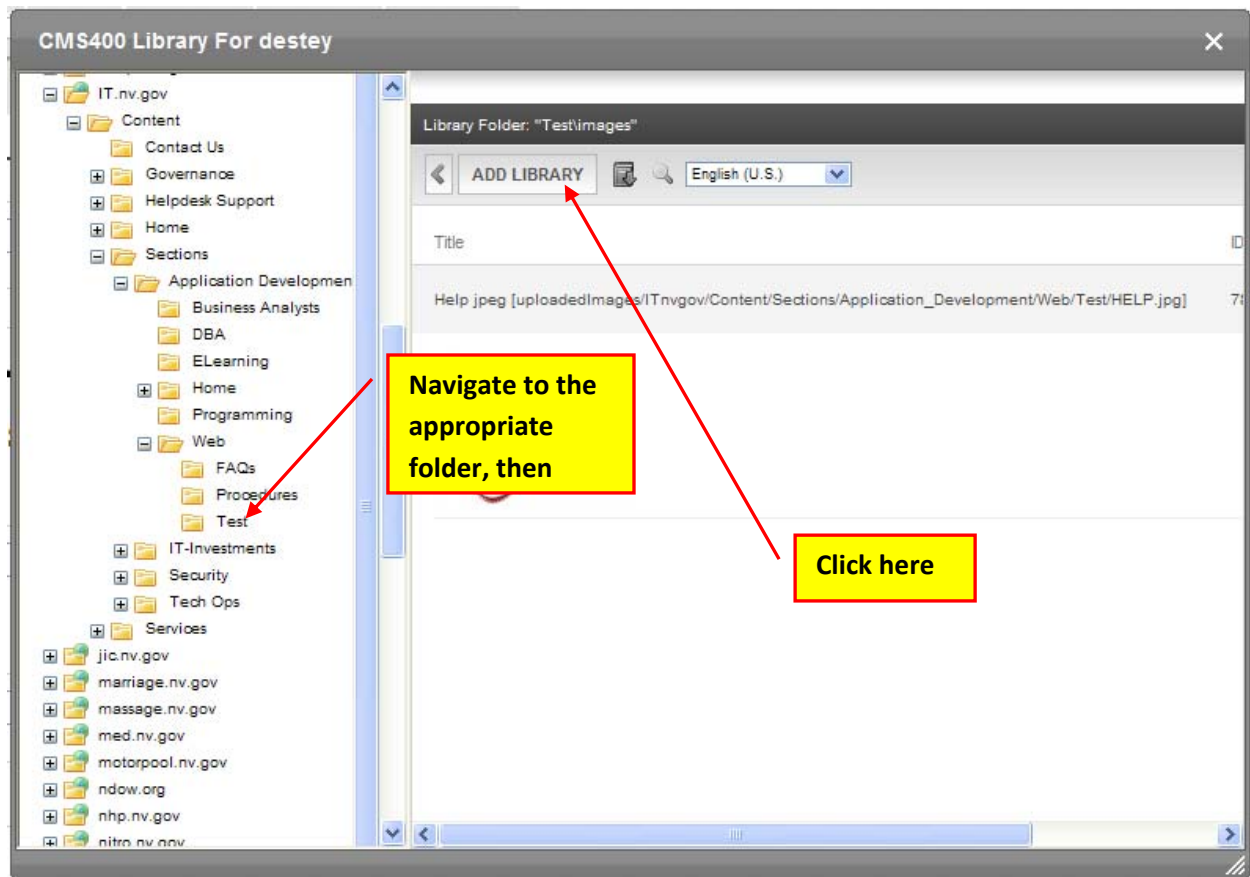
CMS400 Library For destey

IT.nv.gov
Content
Contact Us
Governance
Helpdesk Support
Home
Sections
Application Developmen
Business Analysts
DBA
ELearning
Home
Programming
Web
FAQs
Procedures
Test
IT-Investments
Security
Tech Ops
Services
jic.nv.gov
marriage.nv.gov
massage.nv.gov
med.nv.gov
motorpool.nv.gov
ndow.org
nhp.nv.gov
nitro.nv.gov

Library Folder: "Test\images"

ADD LIBRARY
English (U.S.)

Title
ID

Help jpeg [uploadedImages/ITnvgov/Content/Sections/Application_Development/Web/Test/HELP.jpg]
7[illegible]

Navigate to the appropriate folder, then

Click here